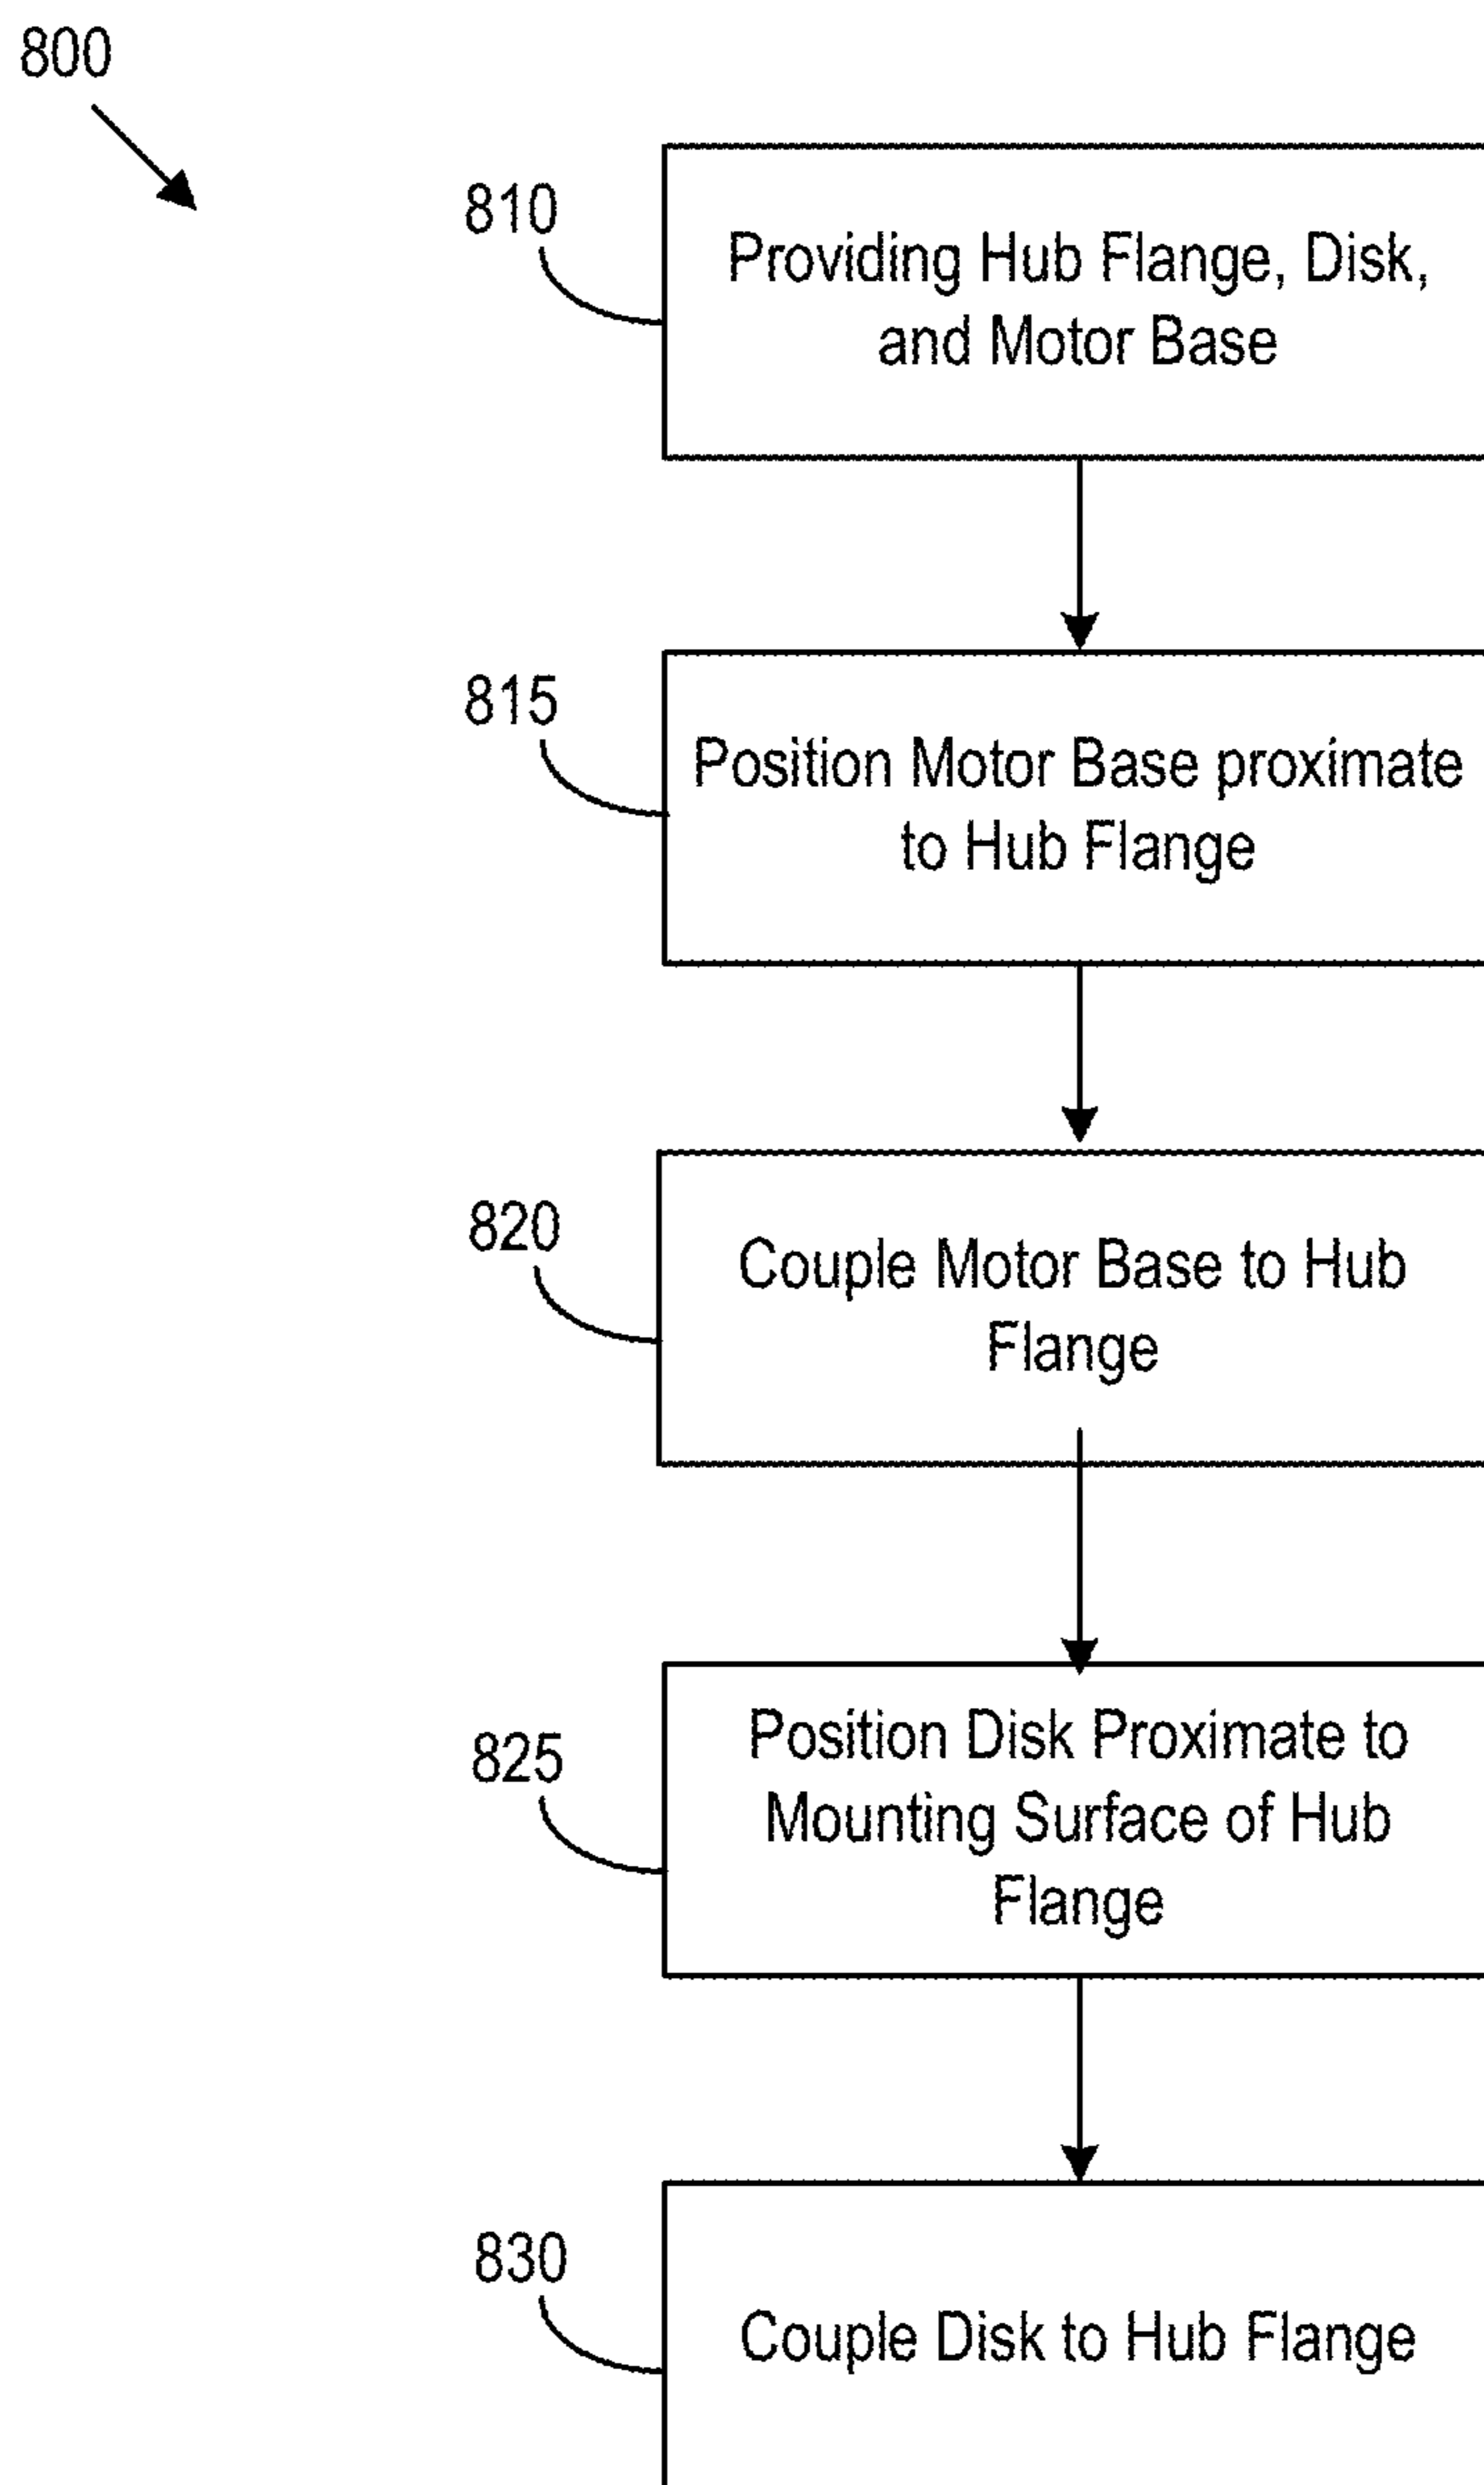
800

810

Providing Hub Flange, Disk, and Motor Base

815

Position Motor Base proximate to Hub Flange

820

Couple Motor Base to Hub Flange

825

Position Disk Proximate to Mounting Surface of Hub Flange

830

Couple Disk to Hub Flange